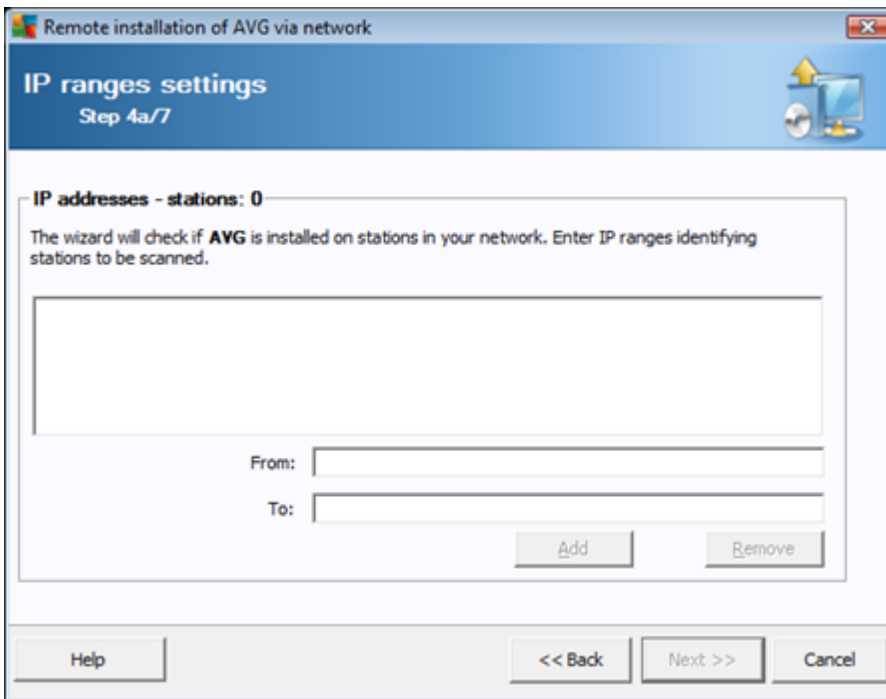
Remote installation of AVG via network

IP ranges settings
Step 4a/7

IP addresses - stations: 0

The wizard will check if AVG is installed on stations in your network. Enter IP ranges identifying stations to be scanned.

From:

To:

Add

Remove

Help

<< Back

Next >>

Cancel